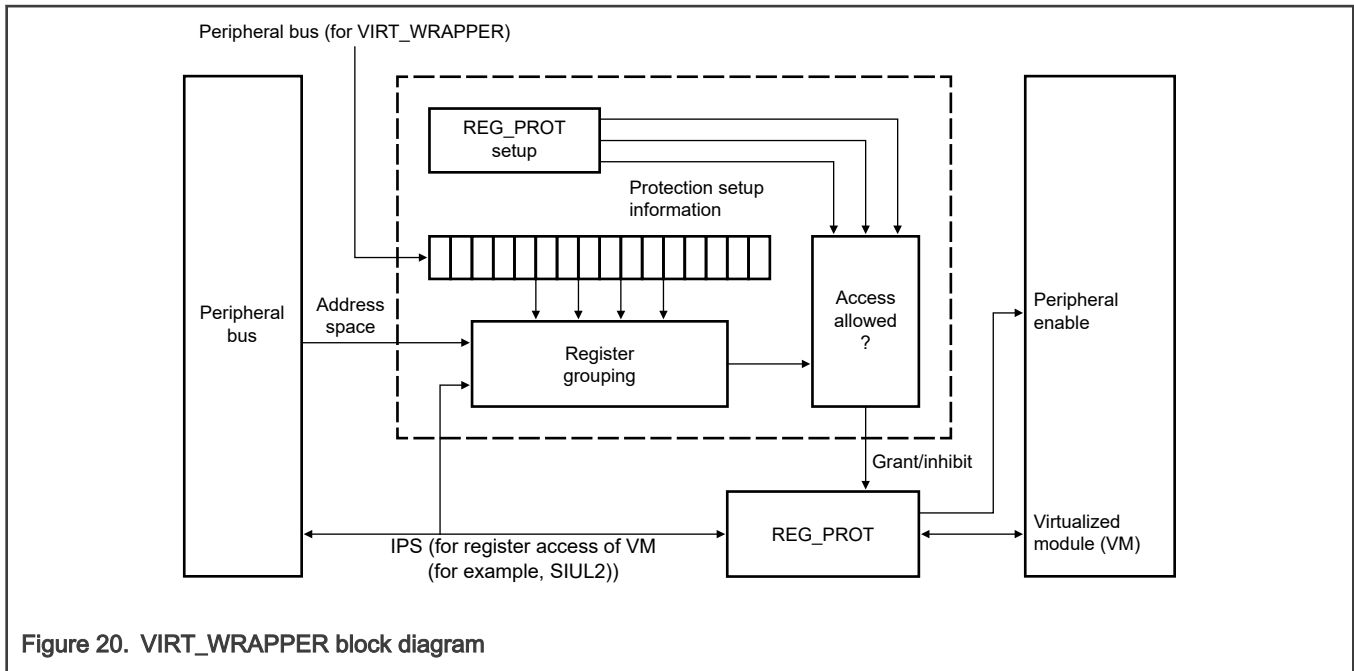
Peripheral bus (for VIRT_WRAPPER)

REG_PROT setup

Protection setup information

Peripheral bus

Address space

Register grouping

Access allowed ?

Peripheral enable

Grant/inhibit

REG_PROT

Virtualized module (VM)

IPS (for register access of VM (for example, SIUL2))

Figure 20. VIRT_WRAPPER block diagram